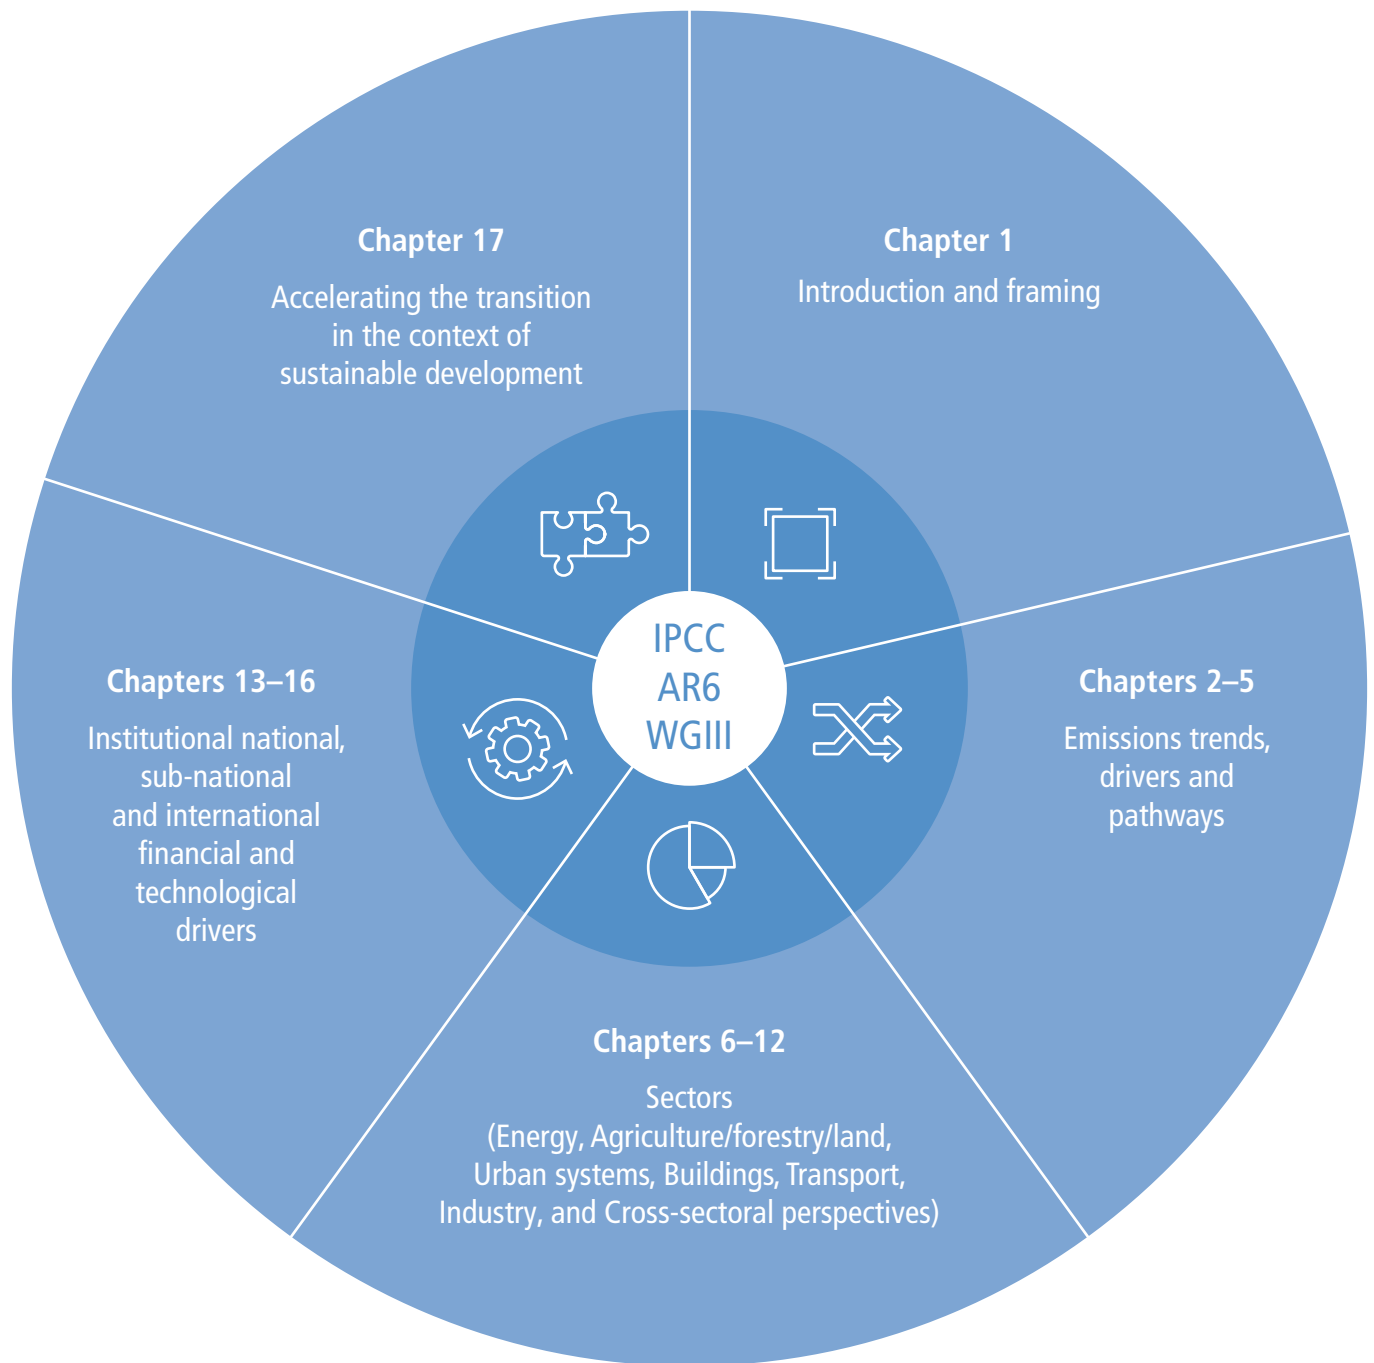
Chapter 17

Accelerating the transition in the context of sustainable development

Chapter 1

Introduction and framing

IPCC
AR6
WGIII

Chapters 13–16

Institutional national, sub-national and international financial and technological drivers

Chapters 2–5

Emissions trends, drivers and pathways

Chapters 6–12

Sectors
(Energy, Agriculture/forestry/land, Urban systems, Buildings, Transport, Industry, and Cross-sectoral perspectives)